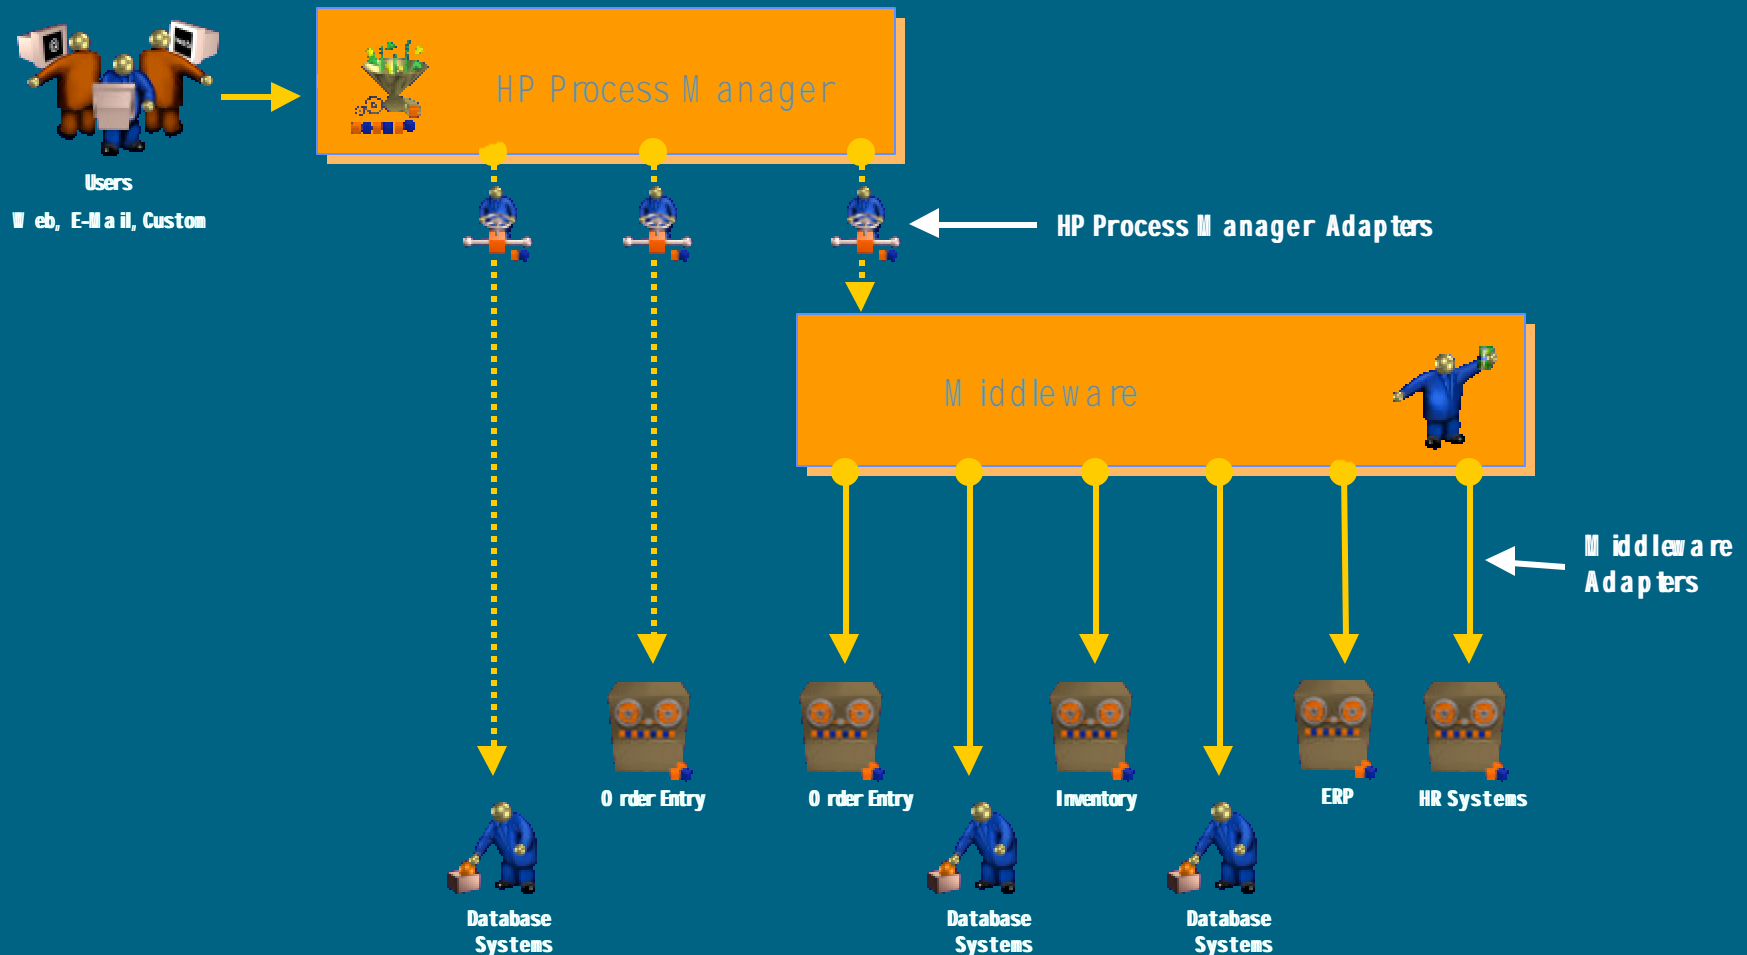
HP Process Manager

Users
Web, E-Mail, Custom

HP Process Manager Adapters

Middleware

Middleware
Adapters

Order Entry

Order Entry

Inventory

ERP

HR Systems

Database
Systems

Database
Systems

Database
Systems